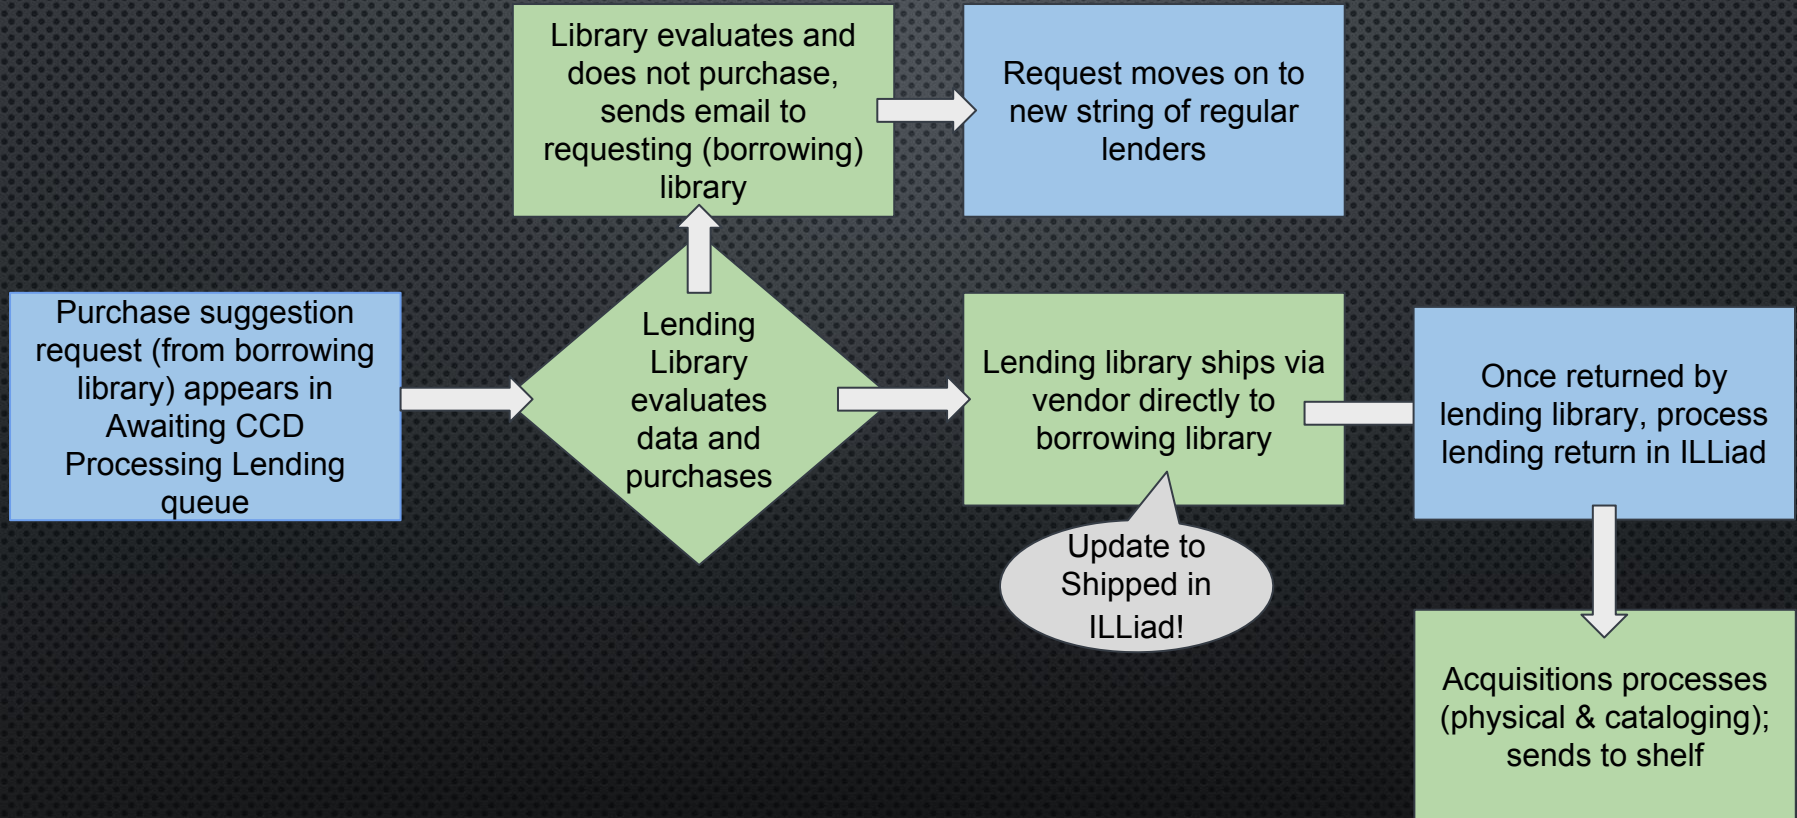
Purchase suggestion request (from borrowing library) appears in Awaiting CCD Processing Lending queue

Lending Library evaluates data and purchases

Library evaluates and does not purchase, sends email to requesting (borrowing) library

Request moves on to new string of regular lenders

Lending library ships via vendor directly to borrowing library

Update to Shipped in ILLiad!

Once returned by lending library, process lending return in ILLiad

Acquisitions processes (physical & cataloging); sends to shelf